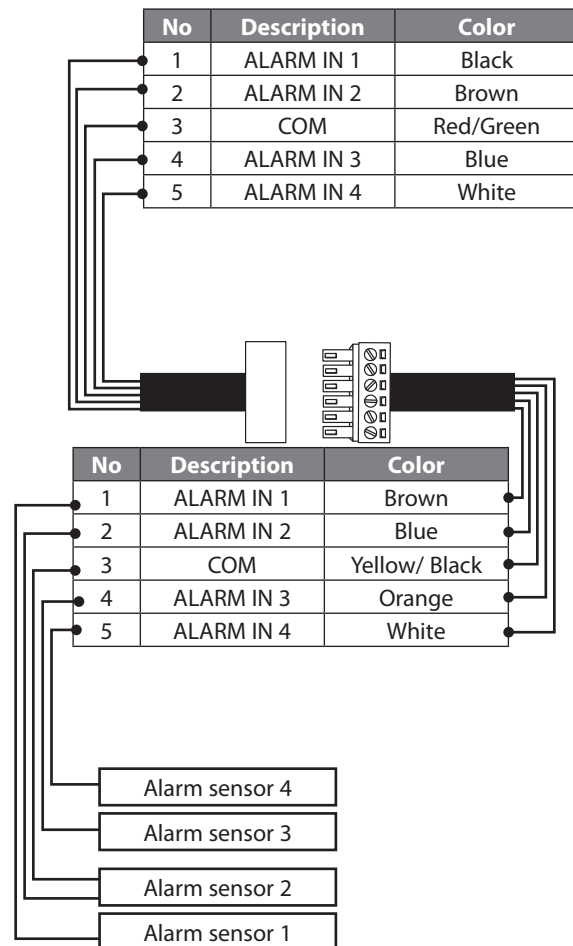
| No | Description | Color |
|---|---|---|
| 1 | ALARM IN 1 | Black |
| 2 | ALARM IN 2 | Brown |
| 3 | COM | Red/Green |
| 4 | ALARM IN 3 | Blue |
| 5 | ALARM IN 4 | White |

| No | Description | Color |
|---|---|---|
| 1 | ALARM IN 1 | Brown |
| 2 | ALARM IN 2 | Blue |
| 3 | COM | Yellow/ Black |
| 4 | ALARM IN 3 | Orange |
| 5 | ALARM IN 4 | White |

Alarm sensor 4

Alarm sensor 3

Alarm sensor 2

Alarm sensor 1